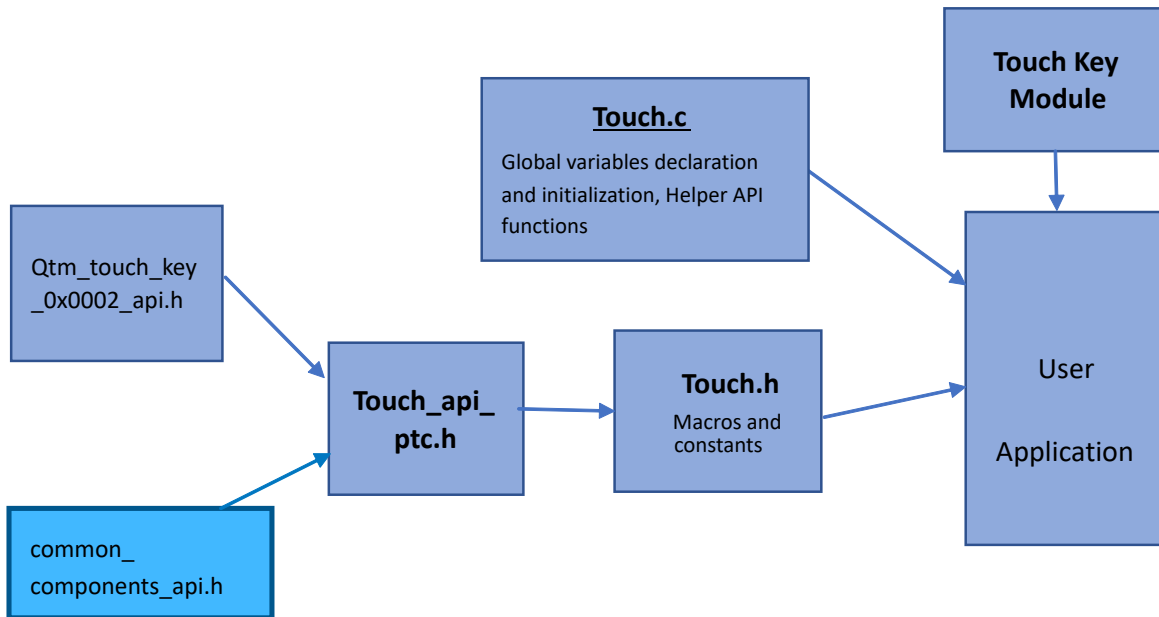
Touch Key Module

Touch.c

Global variables declaration and initialization, Helper API functions

Qtm_touch_key _0x0002_api.h

Touch_api_ ptc.h

Touch.h

Macros and constants

User

Application

common_ components_api.h